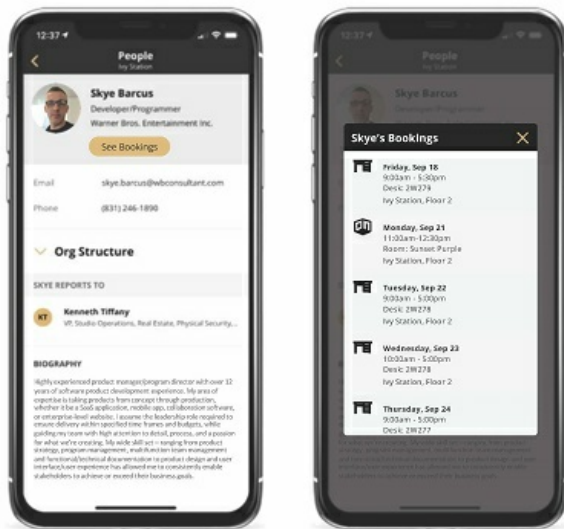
12:37

People
Ivy Station

Skye Barcus
Developer/Programmer
Warner Bros. Entertainment Inc.

See Bookings

Email skye.barcus@wbconsultant.com

Phone (831) 246-1890

Org Structure

SKYE REPORTS TO

KT Kenneth Tiffany
VP, Studio Operations, Real Estate, Physical Security...

BIOGRAPHY

Highly experienced product manager/program director with over 32 years of software product development experience. My area of expertise is taking products from concept through production, whether it be a SaaS application, mobile app, collaboration software, or enterprise-level website. I assume the leadership role required to ensure delivery within specified time frames and budgets, while guiding my team with high attention to detail, process, and a passion for what we're creating. My wide skill set – ranging from product strategy, program management, multifunction team management and functional/technical documentation to product design and user interface/user experience has allowed me to consistently enable stakeholders to achieve or exceed their business goals.

12:37

People
Ivy Station

Skye Barcus
Developer/Programmer

Skye's Bookings

Friday, Sep 18
9:00am - 5:30pm
Desk: 2W279
Ivy Station, Floor 2

Monday, Sep 21
11:00am-12:30pm
Room: Sunset Purple
Ivy Station, Floor 2

Tuesday, Sep 22
9:00am - 5:00pm
Desk: 2W278
Ivy Station, Floor 2

Wednesday, Sep 23
10:00am - 5:00pm
Desk: 2W278
Ivy Station, Floor 2

Thursday, Sep 24
9:00am - 5:00pm
Desk: 2W277